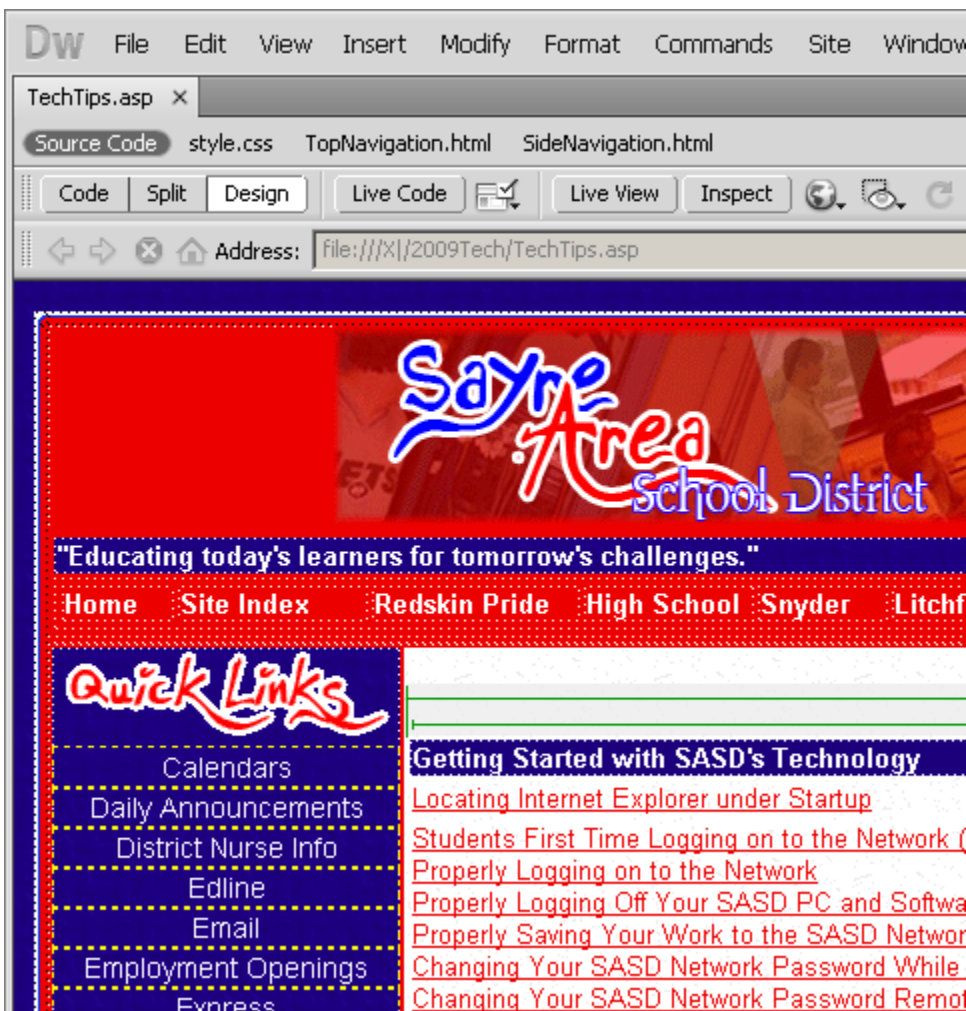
Dw File Edit View Insert Modify Format Commands Site Window

TechTips.asp ×

Source Code style.css TopNavigation.html SideNavigation.html

Code Split Design Live Code Live View Inspect

Address: file:///X|/2009Tech/TechTips.asp

Sayre Area School District

"Educating today's learners for tomorrow's challenges."

Home Site Index Redskin Pride High School Snyder Litchf

Quick Links

Calendars
Daily Announcements
District Nurse Info
Edline
Email
Employment Openings
Express

Getting Started with SASD's Technology

Locating Internet Explorer under Startup
Students First Time Logging on to the Network (
Properly Logging on to the Network
Properly Logging Off Your SASD PC and Softwa
Properly Saving Your Work to the SASD Networ
Changing Your SASD Network Password While
Changing Your SASD Network Password Remot